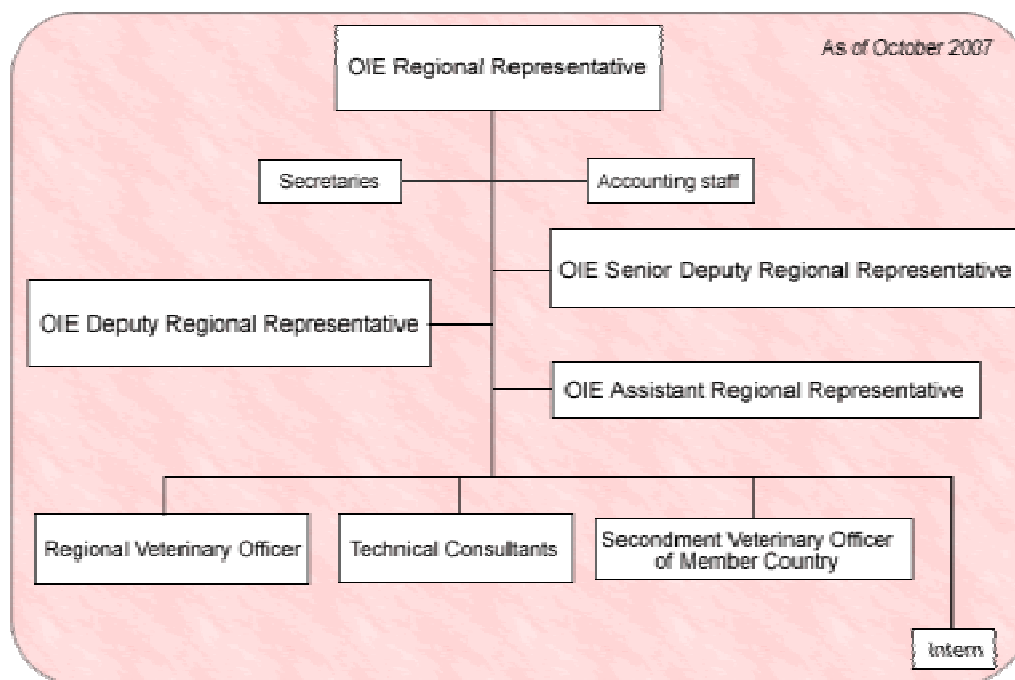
As of October 2007

OIE Regional Representative

Secretaries

Accounting staff

OIE Senior Deputy Regional Representative

OIE Deputy Regional Representative

OIE Assistant Regional Representative

Regional Veterinary Officer

Technical Consultants

Secondment Veterinary Officer of Member Country

Intern